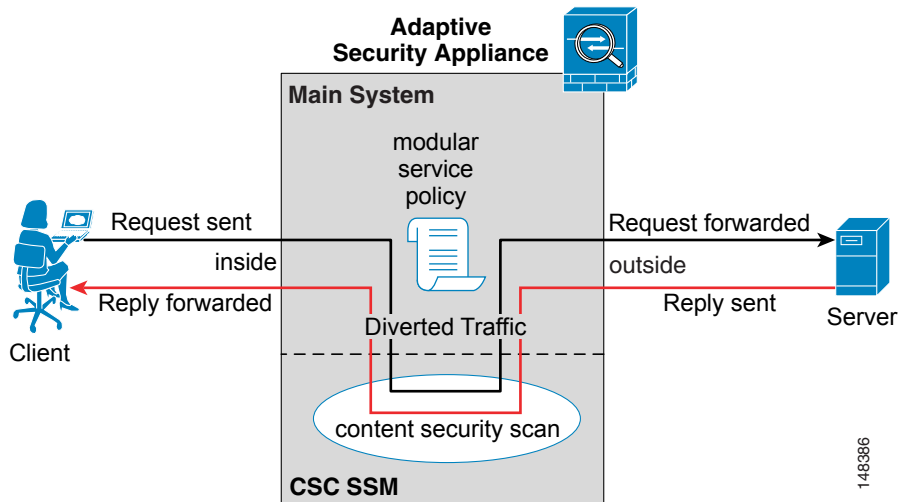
Adaptive Security Appliance

Main System

modular service policy

Request sent

inside

Reply forwarded

Client

Request forwarded

outside

Reply sent

Server

Diverted Traffic

content security scan

CSC SSM

148386